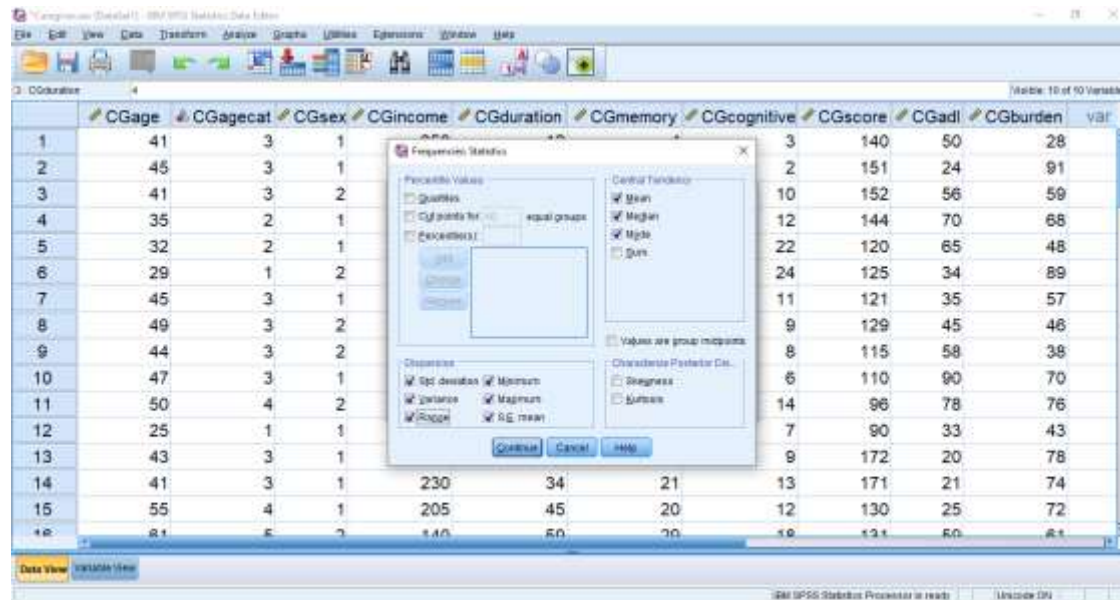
*Caregiver.sav [DataSet1] - IBM SPSS Statistics Data Editor

File Edit View Data Transform Analyze Graphs Utilities Extensions Window Help

3 : CGduration 4

Visible: 10 of 10 Variables

| | CGage | CGagecat | CGsex | CGincome | CGduration | CGmemory | CGcognitive | CGscore | CGadl | CGburden | var |
|---|---|---|---|---|---|---|---|---|---|---|---|
| 1 | 41 | 3 | 1 | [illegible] | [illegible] | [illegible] | 3 | 140 | 50 | 28 | |
| 2 | 45 | 3 | 1 | | | | 2 | 151 | 24 | 91 | |
| 3 | 41 | 3 | 2 | | | | 10 | 152 | 56 | 59 | |
| 4 | 35 | 2 | 1 | | | | 12 | 144 | 70 | 68 | |
| 5 | 32 | 2 | 1 | | | | 22 | 120 | 65 | 48 | |
| 6 | 29 | 1 | 2 | | | | 24 | 125 | 34 | 89 | |
| 7 | 45 | 3 | 1 | | | | 11 | 121 | 35 | 57 | |
| 8 | 49 | 3 | 2 | | | | 9 | 129 | 45 | 46 | |
| 9 | 44 | 3 | 2 | | | | 8 | 115 | 58 | 38 | |
| 10 | 47 | 3 | 1 | | | | 6 | 110 | 90 | 70 | |
| 11 | 50 | 4 | 2 | | | | 14 | 96 | 78 | 76 | |
| 12 | 25 | 1 | 1 | | | | 7 | 90 | 33 | 43 | |
| 13 | 43 | 3 | 1 | | | | 9 | 172 | 20 | 78 | |
| 14 | 41 | 3 | 1 | 230 | 34 | 21 | 13 | 171 | 21 | 74 | |
| 15 | 55 | 4 | 1 | 205 | 45 | 20 | 12 | 130 | 25 | 72 | |
| 16 | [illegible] | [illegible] | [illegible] | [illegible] | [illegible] | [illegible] | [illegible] | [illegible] | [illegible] | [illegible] | |

Frequencies: Statistics

Percentile Values
Quartiles
Cut points for: 10 equal groups
Percentile(s):
Add
Change
Remove

Central Tendency
Mean
Median
Mode
Sum

Values are group midpoints

Dispersion
Std. deviation
Minimum
Variance
Maximum
Range
S.E. mean

Characterize Posterior Dist.
Skewness
Kurtosis

Continue Cancel Help

Data View Variable View

IBM SPSS Statistics Processor is ready Unicode:ON